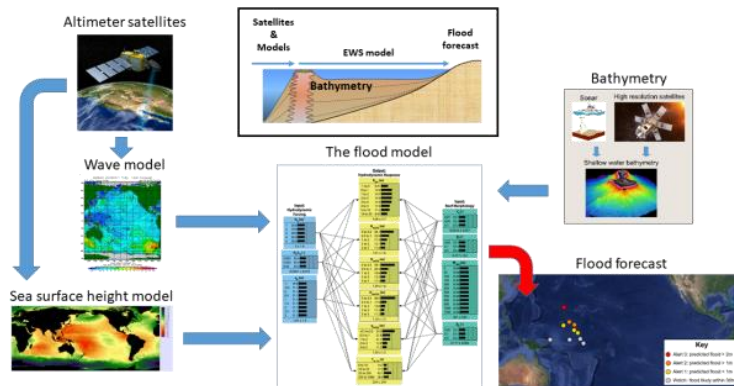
Altimeter satellites

Satellites & Models

EWS model

Flood forecast

Bathymetry

Bathymetry

Sonar

High resolution satellites

Shallow water bathymetry

Wave model

The flood model

Flood forecast

Sea surface height model

Key

Alert 3: predicted flood > 2m

Alert 2: predicted flood > 1m

Alert 1: predicted flood < 1m

Watch: flood likely within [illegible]